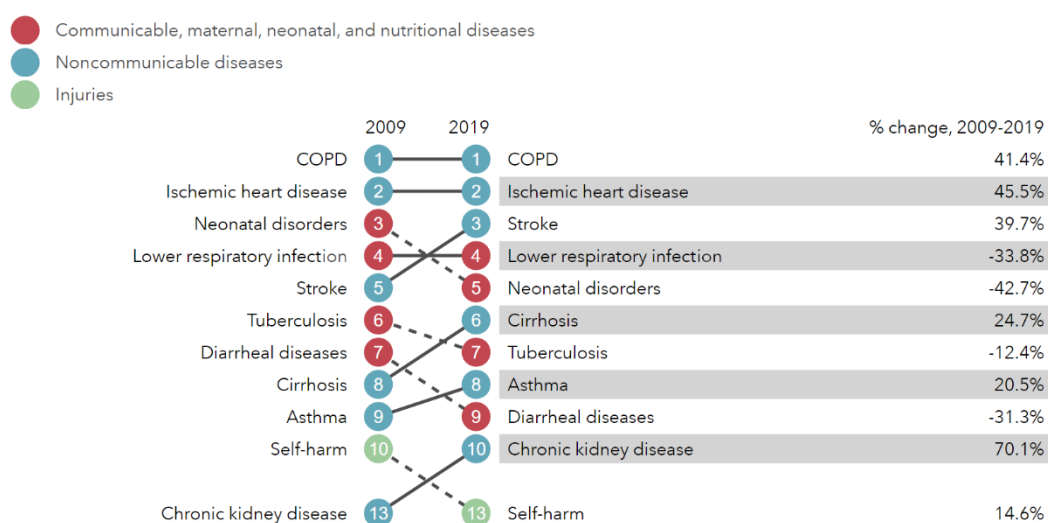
Communicable, maternal, neonatal, and nutritional diseases
Noncommunicable diseases
Injuries

| 2009 | | 2019 | | % change, 2009-2019 |
|---|---|---|---|---|
| COPD | 1 | 1 | COPD | 41.4% |
| Ischemic heart disease | 2 | 2 | Ischemic heart disease | 45.5% |
| Neonatal disorders | 3 | 3 | Stroke | 39.7% |
| Lower respiratory infection | 4 | 4 | Lower respiratory infection | -33.8% |
| Stroke | 5 | 5 | Neonatal disorders | -42.7% |
| Tuberculosis | 6 | 6 | Cirrhosis | 24.7% |
| Diarrheal diseases | 7 | 7 | Tuberculosis | -12.4% |
| Cirrhosis | 8 | 8 | Asthma | 20.5% |
| Asthma | 9 | 9 | Diarrheal diseases | -31.3% |
| Self-harm | 10 | 10 | Chronic kidney disease | 70.1% |
| Chronic kidney disease | 13 | 13 | Self-harm | 14.6% |